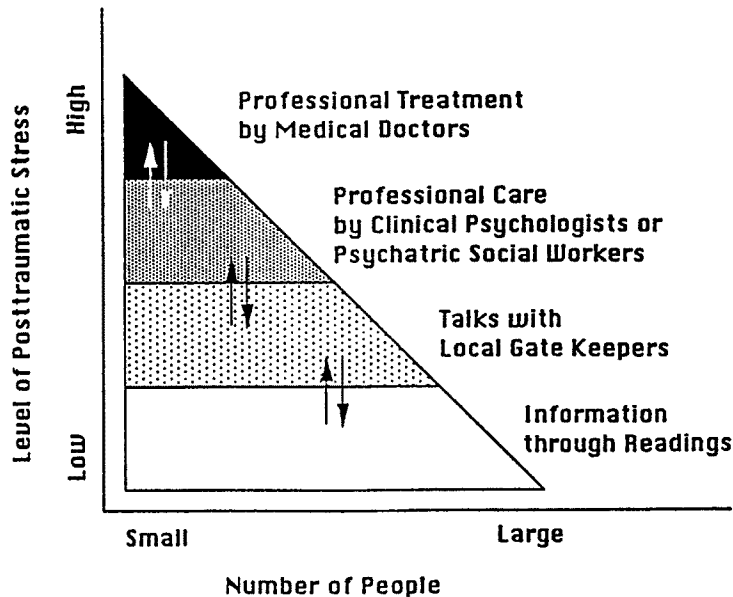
Level of Posttraumatic Stress

High

Low

Professional Treatment by Medical Doctors

Professional Care by Clinical Psychologists or Psychatric Social Workers

Talks with Local Gate Keepers

Information through Readings

Small

Large

Number of People